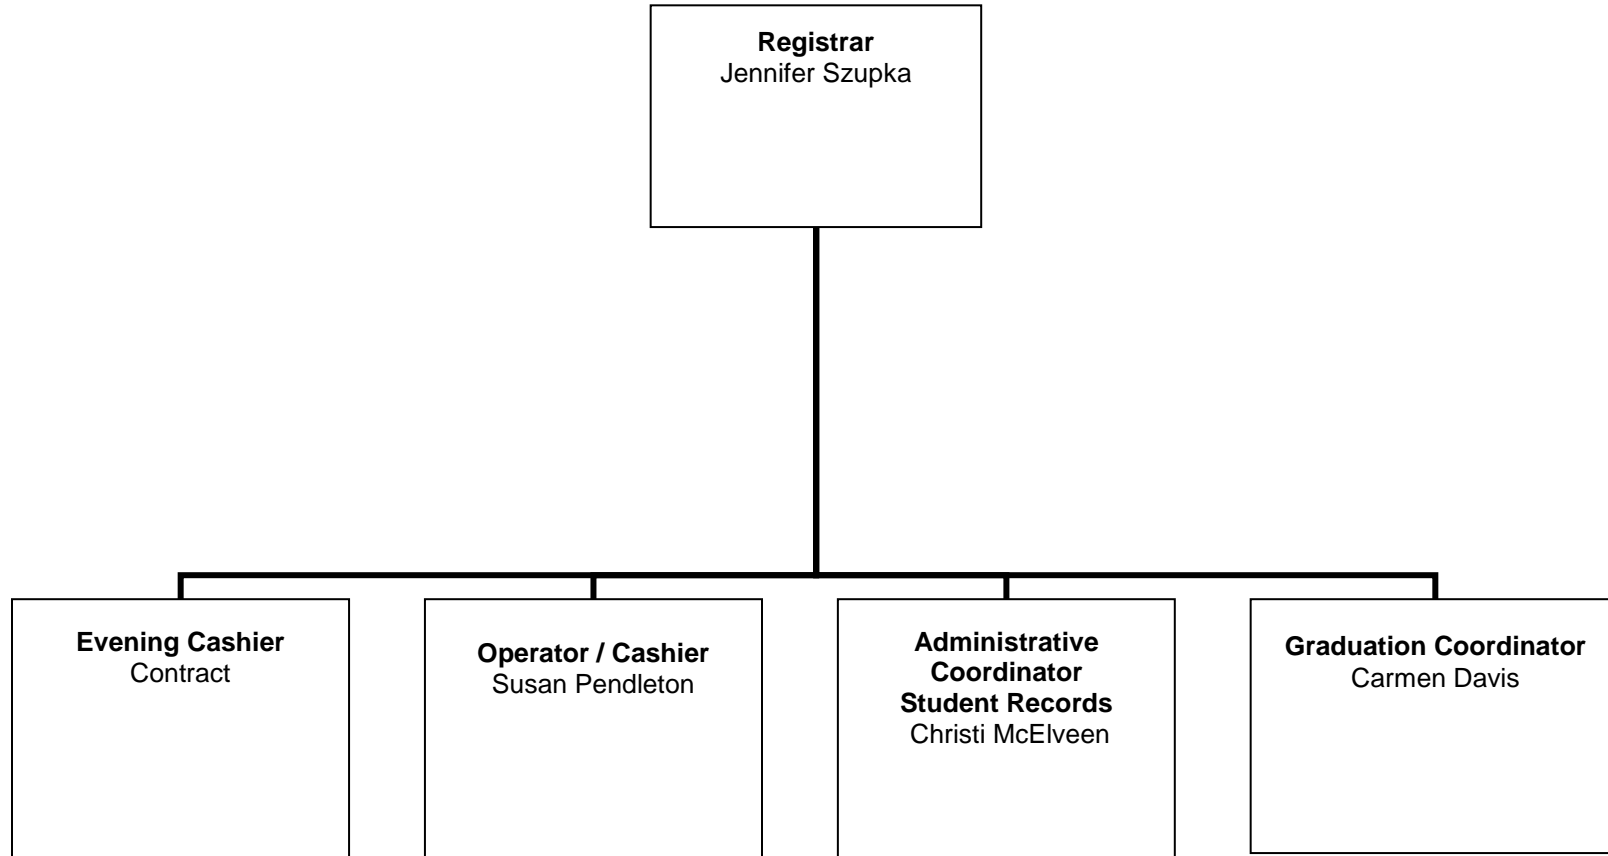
**Registrar**
Jennifer Szupka

**Evening Cashier**
Contract

**Operator / Cashier**
Susan Pendleton

**Administrative Coordinator Student Records**
Christi McElveen

**Graduation Coordinator**
Carmen Davis